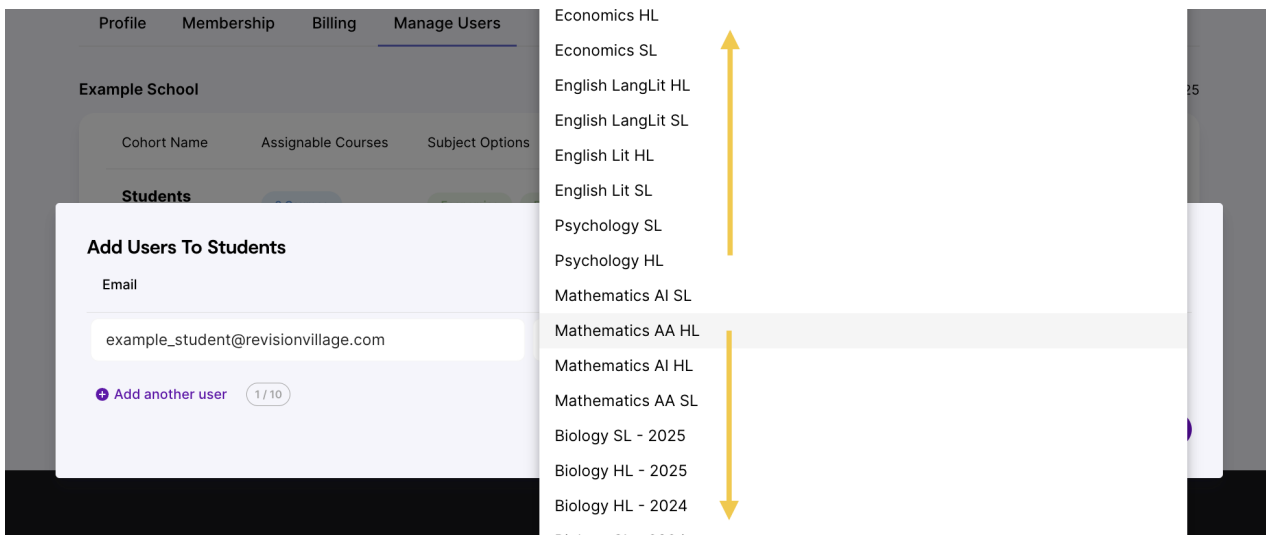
Profile Membership Billing Manage Users

Example School

25

Cohort Name Assignable Courses Subject Options

Students

Add Users To Students

Email

example_student@revisionvillage.com

Add another user 1 / 10

Economics HL
Economics SL
English LangLit HL
English LangLit SL
English Lit HL
English Lit SL
Psychology SL
Psychology HL
Mathematics AI SL
Mathematics AA HL
Mathematics AI HL
Mathematics AA SL
Biology SL - 2025
Biology HL - 2025
Biology HL - 2024
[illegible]